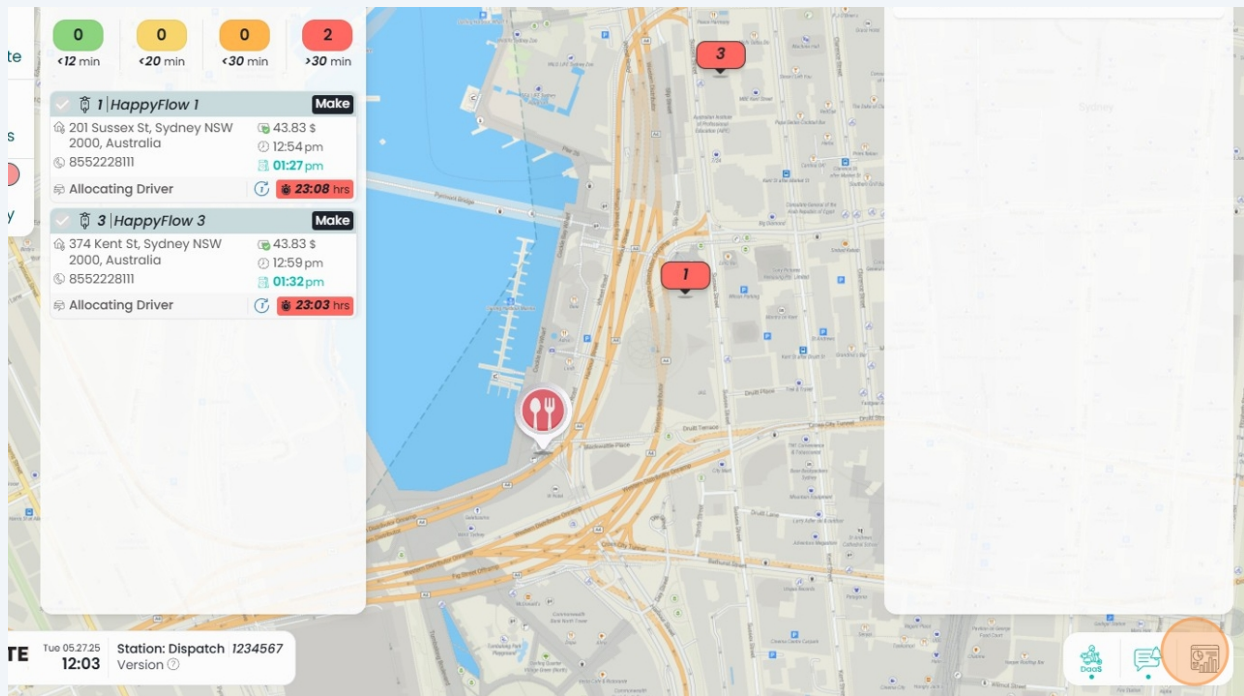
te

s

y

0
<12 min

0
<20 min

0
<30 min

2
>30 min

1 | HappyFlow 1
Make
201 Sussex St, Sydney NSW 2000, Australia
43.83 $
12:54 pm
8552228111
01:27 pm
Allocating Driver
23:08 hrs

3 | HappyFlow 3
Make
374 Kent St, Sydney NSW 2000, Australia
43.83 $
12:59 pm
8552228111
01:32 pm
Allocating Driver
23:03 hrs

3

1

TE
Tue 05.27.25
12:03
Station: Dispatch 1234567
Version

DaaS